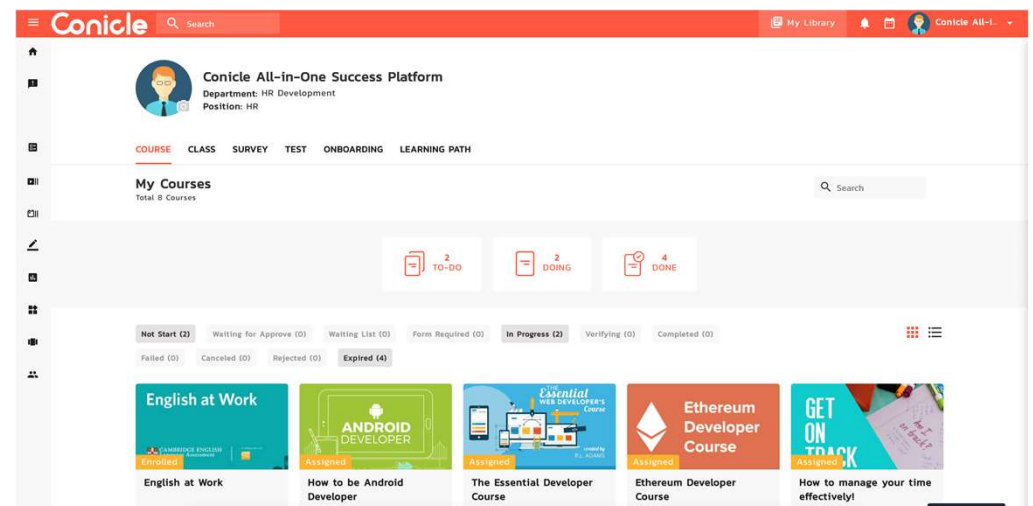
Conicle

Search

My Library

Conicle All-i...

Conicle All-in-One Success Platform
Department: HR Development
Position: HR

COURSE CLASS SURVEY TEST ONBOARDING LEARNING PATH

My Courses
Total 8 Courses

Search

2
TO-DO

2
DOING

4
DONE

Not Start (2) Waiting for Approve (0) Waiting List (0) Form Required (0) In Progress (2) Verifying (0) Completed (0)

Failed (0) Canceled (0) Rejected (0) Expired (4)

English at Work
CAMBRIDGE ENGLISH
Enrolled
English at Work

ANDROID DEVELOPER
Assigned
How to be Android Developer

The Essential Web Developer's Course
Assigned
The Essential Developer Course

Ethereum Developer Course
Assigned
Ethereum Developer Course

GET ON TRACK
Assigned
How to manage your time effectively!